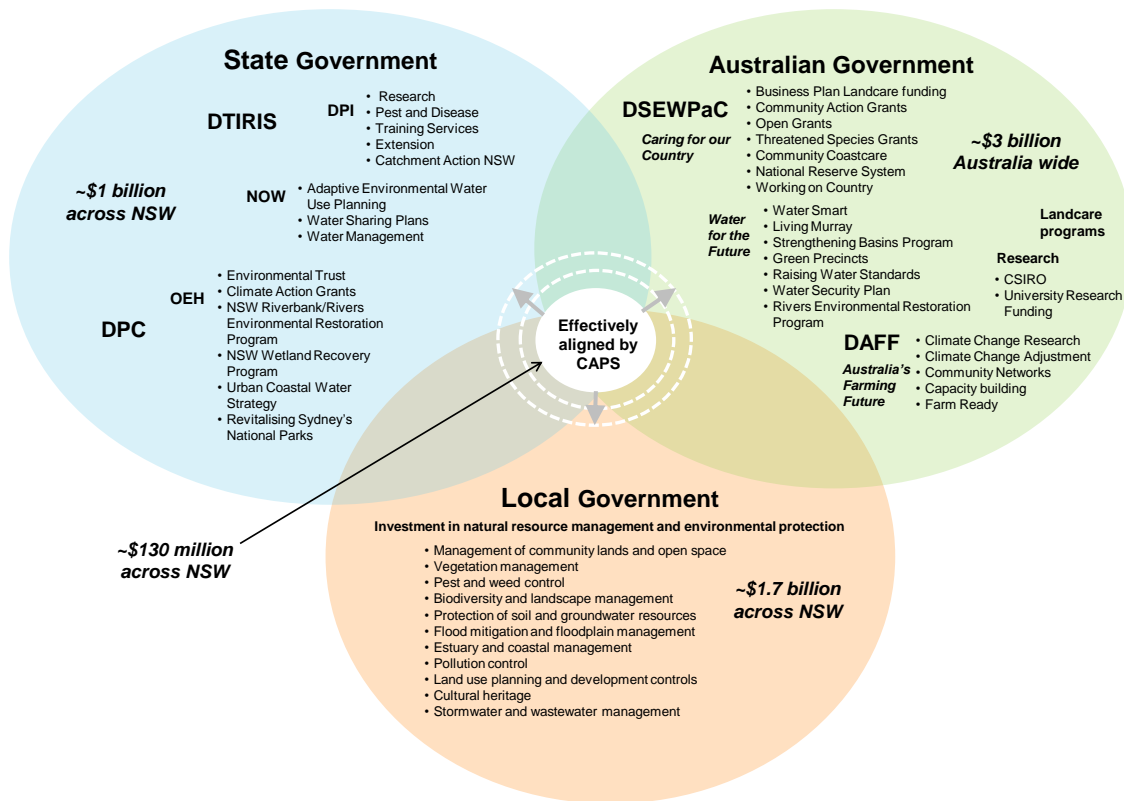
State Government

DTIRIS

DPI
• Research
• Pest and Disease
• Training Services
• Extension
• Catchment Action NSW

~$1 billion across NSW

NOW
• Adaptive Environmental Water Use Planning
• Water Sharing Plans
• Water Management

DPC

OEH
• Environmental Trust
• Climate Action Grants
• NSW Riverbank/Rivers Environmental Restoration Program
• NSW Wetland Recovery Program
• Urban Coastal Water Strategy
• Revitalising Sydney's National Parks

Australian Government

DSEWPaC

Caring for our Country
• Business Plan Landcare funding
• Community Action Grants
• Open Grants
• Threatened Species Grants
• Community Coastcare
• National Reserve System
• Working on Country

~$3 billion Australia wide

Water for the Future
• Water Smart
• Living Murray
• Strengthening Basins Program
• Green Precincts
• Raising Water Standards
• Water Security Plan
• Rivers Environmental Restoration Program

Landcare programs

Research
• CSIRO
• University Research Funding

DAFF

Australia's Farming Future
• Climate Change Research
• Climate Change Adjustment
• Community Networks
• Capacity building
• Farm Ready

Effectively aligned by CAPS

Local Government

Investment in natural resource management and environmental protection

~$130 million across NSW

• Management of community lands and open space
• Vegetation management
• Pest and weed control
• Biodiversity and landscape management
• Protection of soil and groundwater resources
• Flood mitigation and floodplain management
• Estuary and coastal management
• Pollution control
• Land use planning and development controls
• Cultural heritage
• Stormwater and wastewater management

~$1.7 billion across NSW